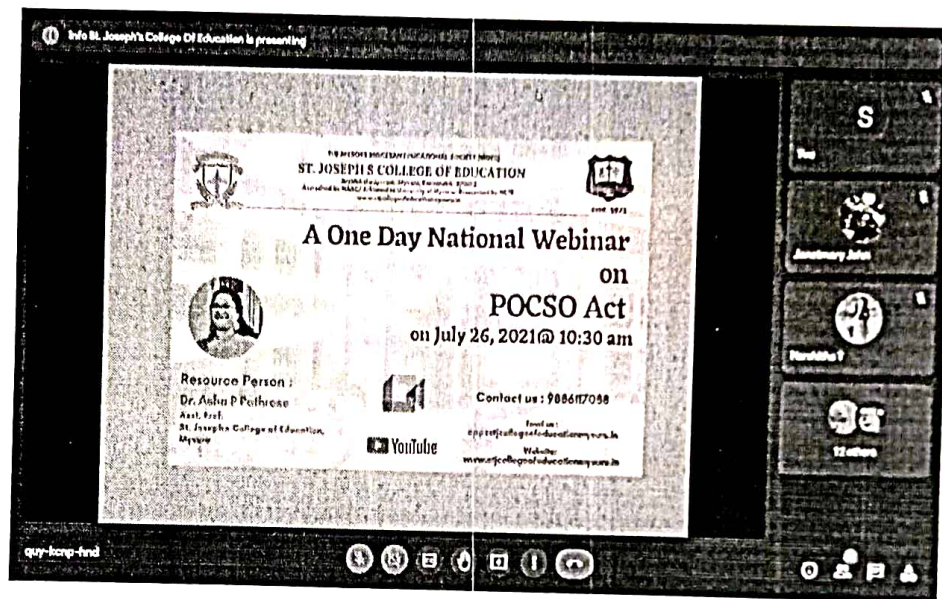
Info St. Joseph's College Of Education is presenting

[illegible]
ST. JOSEPH'S COLLEGE OF EDUCATION
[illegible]

A One Day National Webinar
on
POCSO Act
on July 26, 2021@ 10:30 am

Resource Person :
Dr. Ashn P Pothrose
Asst. Prof.
St. Joseph's College of Education, Mysore

Contact us : 9086117088

Email us :
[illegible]

YouTube

Website:
www.stjcollegeofeducationmysore.in

S
You

Janetmary John

Harshitha T

12 others

quy-kcnp-hnd